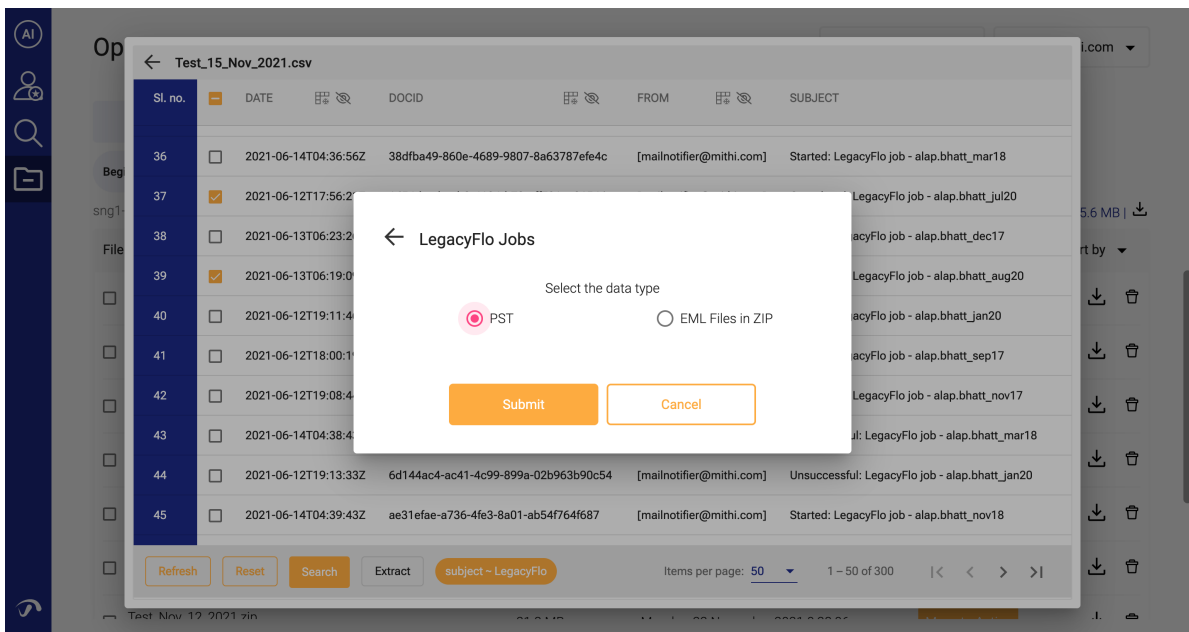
AI

Op

i.com

Test_15_Nov_2021.csv

| Sl. no. | | DATE | DOCID | FROM | SUBJECT |
|---|---|---|---|---|---|
| 36 | | 2021-06-14T04:36:56Z | 38dfba49-860e-4689-9807-8a63787efe4c | [mailnotifier@mithi.com] | Started: LegacyFlo job - alap.bhatt_mar18 |
| 37 | | 2021-06-12T17:56:2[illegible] | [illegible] | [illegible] | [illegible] LegacyFlo job - alap.bhatt_jul20 |
| 38 | | 2021-06-13T06:23:2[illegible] | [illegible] | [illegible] | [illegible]acyFlo job - alap.bhatt_dec17 |
| 39 | | 2021-06-13T06:19:0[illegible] | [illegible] | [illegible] | LegacyFlo job - alap.bhatt_aug20 |
| 40 | | 2021-06-12T19:11:4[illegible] | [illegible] | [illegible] | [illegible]acyFlo job - alap.bhatt_jan20 |
| 41 | | 2021-06-12T18:00:1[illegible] | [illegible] | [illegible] | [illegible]acyFlo job - alap.bhatt_sep17 |
| 42 | | 2021-06-12T19:08:4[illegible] | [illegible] | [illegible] | LegacyFlo job - alap.bhatt_nov17 |
| 43 | | 2021-06-14T04:38:4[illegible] | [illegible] | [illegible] | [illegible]ul: LegacyFlo job - alap.bhatt_mar18 |
| 44 | | 2021-06-12T19:13:33Z | 6d144ac4-ac41-4c99-899a-02b963b90c54 | [mailnotifier@mithi.com] | Unsuccessful: LegacyFlo job - alap.bhatt_jan20 |
| 45 | | 2021-06-14T04:39:43Z | ae31efae-a736-4fe3-8a01-ab54f764f687 | [mailnotifier@mithi.com] | Started: LegacyFlo job - alap.bhatt_nov18 |

Beg

sng1-

File

5.6 MB |

rt by

LegacyFlo Jobs

Select the data type

PST

EML Files in ZIP

Submit

Cancel

Refresh Reset Search Extract subject ~ LegacyFlo

Items per page: 50

1 – 50 of 300

Test_Nov_12_2021.zip